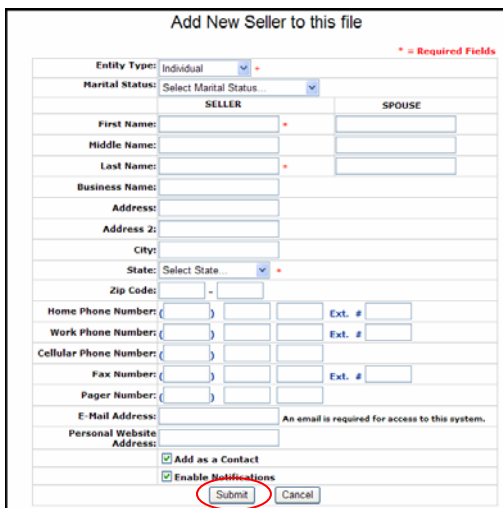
Add New Seller to this file

* = Required Fields

| | | |
|---|---|---|
| Entity Type: | Individual * | |
| Marital Status: | Select Marital Status... | |
| | SELLER | SPOUSE |
| First Name: | * | |
| Middle Name: | | |
| Last Name: | * | |
| Business Name: | | |
| Address: | | |
| Address 2: | | |
| City: | | |
| State: | Select State... * | |
| Zip Code: | - | |
| Home Phone Number: | ( ) Ext. # | |
| Work Phone Number: | ( ) Ext. # | |
| Cellular Phone Number: | ( ) | |
| Fax Number: | ( ) Ext. # | |
| Pager Number: | ( ) | |
| E-Mail Address: | An email is required for access to this system. | |
| Personal Website Address: | | |
| | ☑ Add as a Contact | |
| | ☑ Enable Notifications | |

Submit Cancel